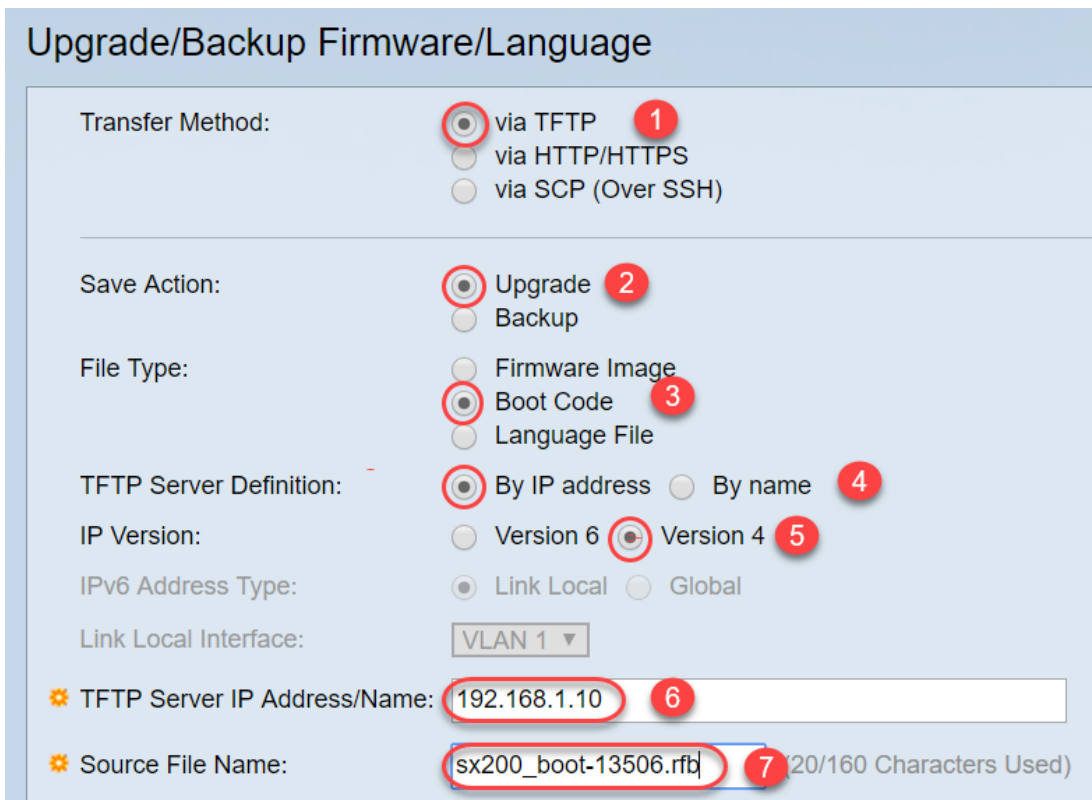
Upgrade/Backup Firmware/Language

Transfer Method: via TFTP 1
via HTTP/HTTPS
via SCP (Over SSH)

Save Action: Upgrade 2
Backup

File Type: Firmware Image
Boot Code 3
Language File

TFTP Server Definition: By IP address By name 4

IP Version: Version 6 Version 4 5

IPv6 Address Type: Link Local Global

Link Local Interface: VLAN 1

TFTP Server IP Address/Name: 192.168.1.10 6

Source File Name: sx200_boot-13506.rfb 7 (20/160 Characters Used)